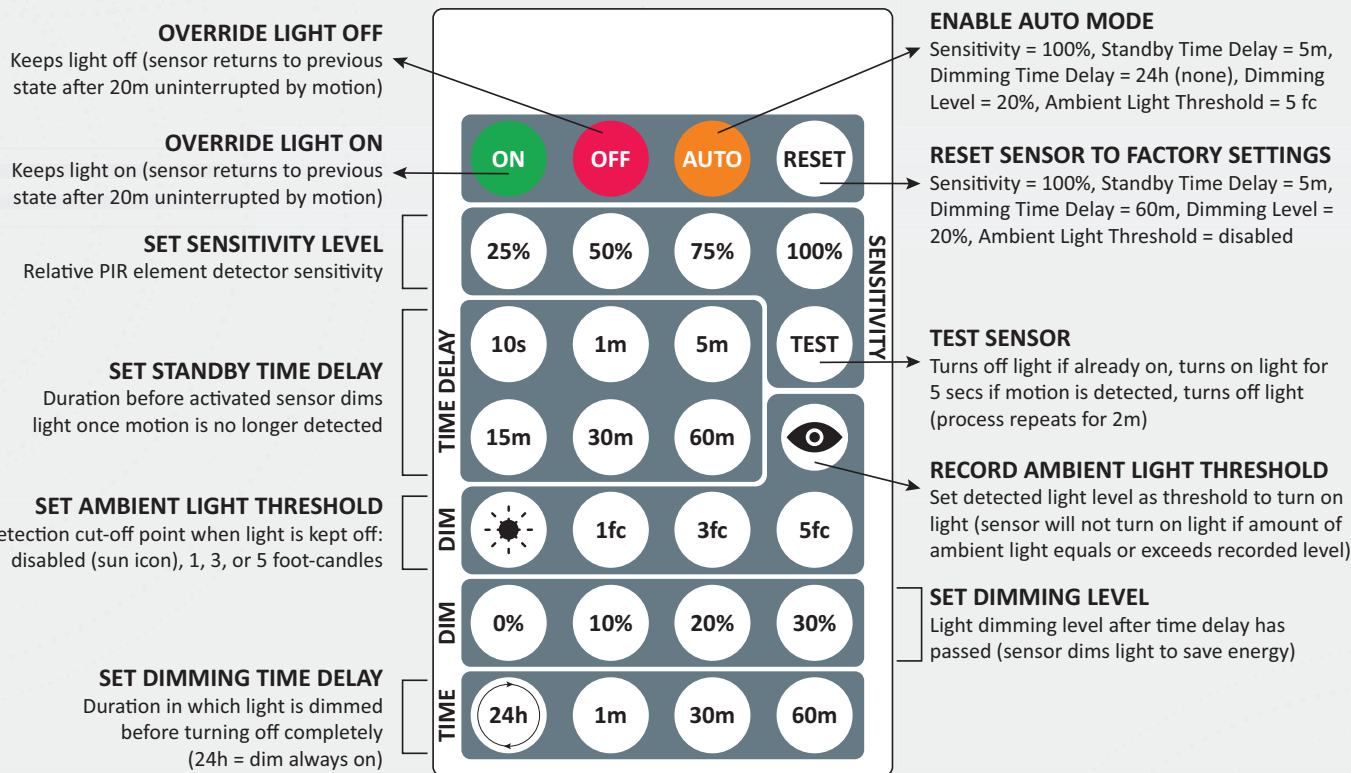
OVERRIDE LIGHT OFF
Keeps light off (sensor returns to previous state after 20m uninterrupted by motion)

OVERRIDE LIGHT ON
Keeps light on (sensor returns to previous state after 20m uninterrupted by motion)

SET SENSITIVITY LEVEL
Relative PIR element detector sensitivity

SET STANDBY TIME DELAY
Duration before activated sensor dims light once motion is no longer detected

SET AMBIENT LIGHT THRESHOLD
etection cut-off point when light is kept off: disabled (sun icon), 1, 3, or 5 foot-candles

SET DIMMING TIME DELAY
Duration in which light is dimmed before turning off completely (24h = dim always on)

ON OFF AUTO RESET

25% 50% 75% 100%

SENSITIVITY

TIME DELAY

10s 1m 5m TEST

15m 30m 60m

DIM

1fc 3fc 5fc

DIM

0% 10% 20% 30%

TIME

24h 1m 30m 60m

ENABLE AUTO MODE
Sensitivity = 100%, Standby Time Delay = 5m, Dimming Time Delay = 24h (none), Dimming Level = 20%, Ambient Light Threshold = 5 fc

RESET SENSOR TO FACTORY SETTINGS
Sensitivity = 100%, Standby Time Delay = 5m, Dimming Time Delay = 60m, Dimming Level = 20%, Ambient Light Threshold = disabled

TEST SENSOR
Turns off light if already on, turns on light for 5 secs if motion is detected, turns off light (process repeats for 2m)

RECORD AMBIENT LIGHT THRESHOLD
Set detected light level as threshold to turn on light (sensor will not turn on light if amount of ambient light equals or exceeds recorded level)

SET DIMMING LEVEL
Light dimming level after time delay has passed (sensor dims light to save energy)